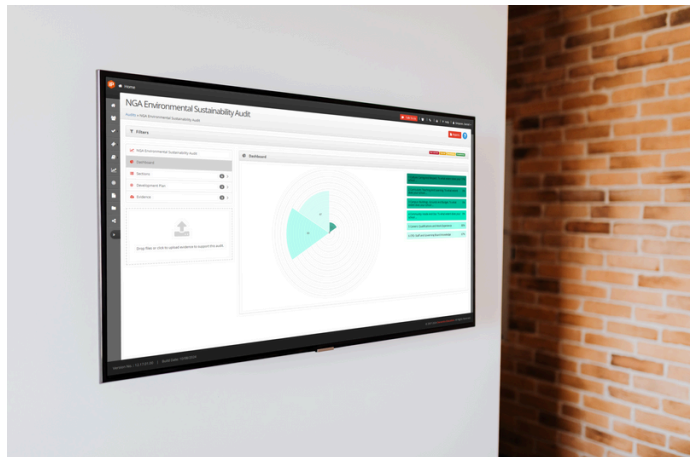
Home

NGA Environmental Sustainability Audit

Audits » NGA Environmental Sustainability Audit

Filters

NGA Environmental Sustainability Audit

Dashboard

Sections

Development Plan

Evidence

Drag files or click to upload evidence to support this audit.

Dashboard

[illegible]